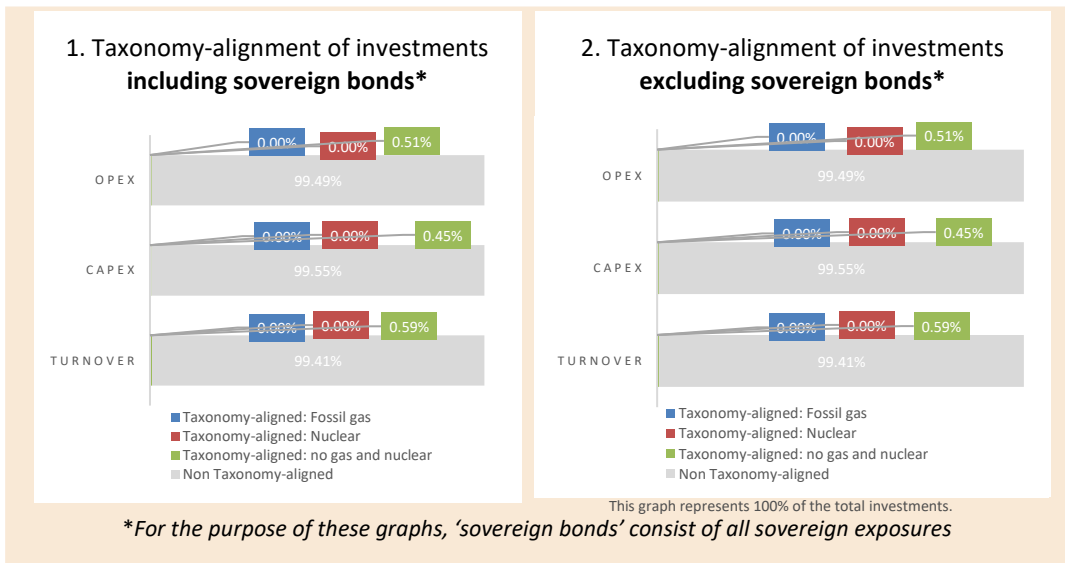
1. Taxonomy-alignment of investments **including sovereign bonds***

OPEX
0.00%
0.00%
0.51%
99.49%

CAPEX
0.00%
0.00%
0.45%
99.55%

TURNOVER
0.00%
0.00%
0.59%
99.41%

Taxonomy-aligned: Fossil gas
Taxonomy-aligned: Nuclear
Taxonomy-aligned: no gas and nuclear
Non Taxonomy-aligned

2. Taxonomy-alignment of investments **excluding sovereign bonds***

OPEX
0.00%
0.00%
0.51%
99.49%

CAPEX
0.00%
0.00%
0.45%
99.55%

TURNOVER
0.00%
0.00%
0.59%
99.41%

Taxonomy-aligned: Fossil gas
Taxonomy-aligned: Nuclear
Taxonomy-aligned: no gas and nuclear
Non Taxonomy-aligned

This graph represents 100% of the total investments.

*For the purpose of these graphs, 'sovereign bonds' consist of all sovereign exposures